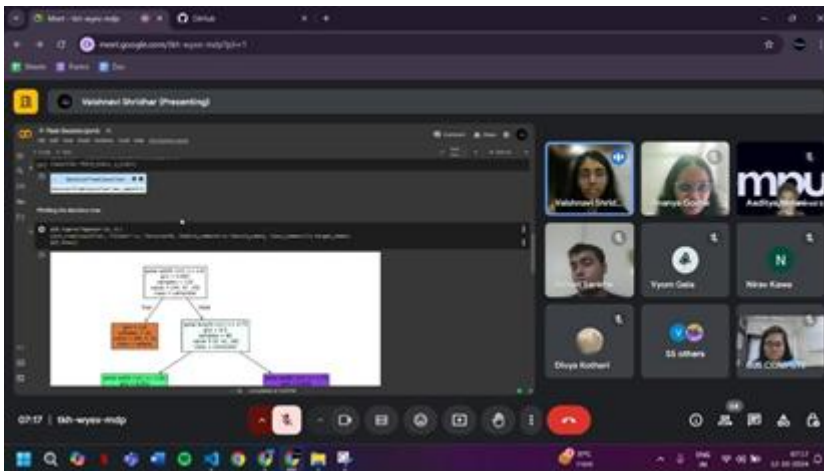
Meet - tkh-wyex-mdp
GitHub
meet.google.com/tkh-wyex-mdp?pli=1
Vaishnavi Shridhar (Presenting)
Plotting the decision tree
True
False
Vaishnavi Shrid...
Aaditya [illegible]
mpu
Vyom Gala
N
Nirav Kawa
Divya Kothari
55 others
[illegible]
07:17 | tkh-wyex-mdp